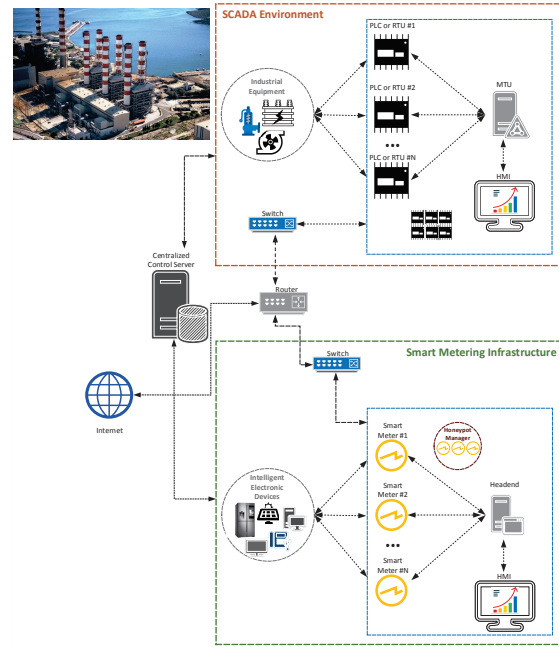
SCADA Environment

PLC or RTU #1

Industrial Equipment

PLC or RTU #2

MTU

...

PLC or RTU #N

HMI

Switch

Centralized Control Server

Router

Switch

Smart Metering Infrastructure

Internet

Smart Meter #1

Honeypot Manager

Smart Meter #2

Headend

Intelligent Electronic Devices

...

Smart Meter #N

HMI